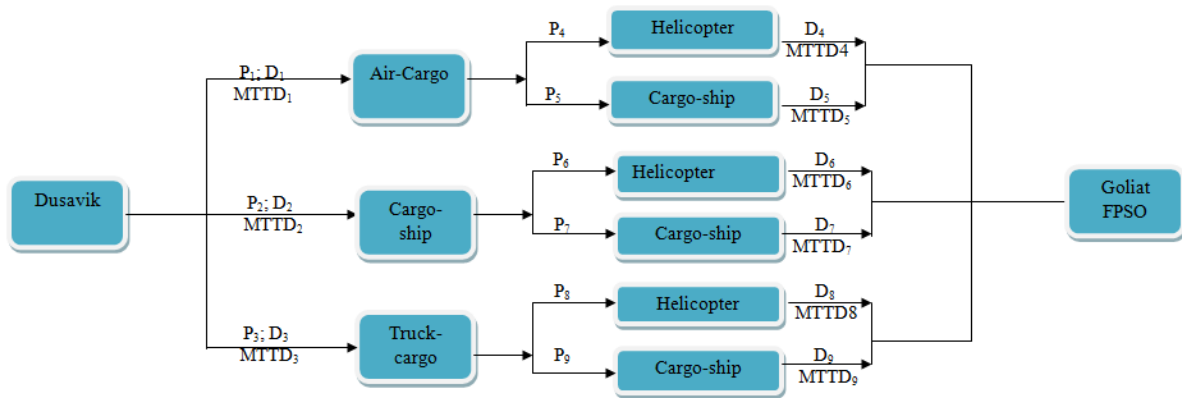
Dusavik

$P_1$; $D_1$
$MTTD_1$

Air-Cargo

$P_4$

Helicopter

$D_4$
MTTD4

$P_5$

Cargo-ship

$D_5$
$MTTD_5$

$P_2$; $D_2$
$MTTD_2$

Cargo-ship

$P_6$

Helicopter

$D_6$
$MTTD_6$

$P_7$

Cargo-ship

$D_7$
$MTTD_7$

$P_3$; $D_3$
$MTTD_3$

Truck-cargo

$P_8$

Helicopter

$D_8$
MTTD8

$P_9$

Cargo-ship

$D_9$
$MTTD_9$

Goliat FPSO